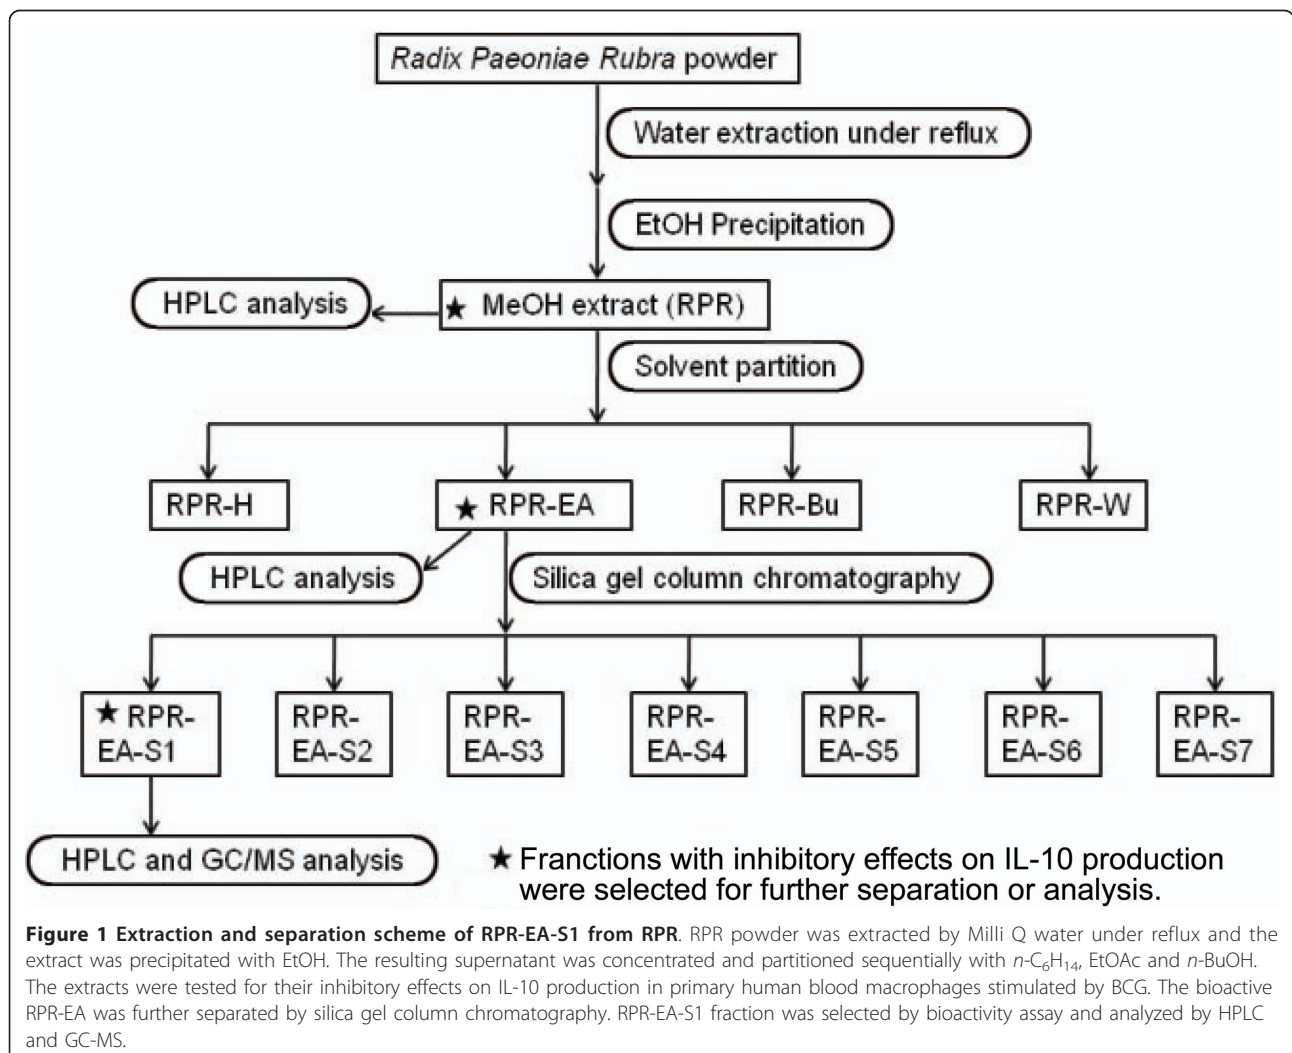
Radix Paeoniae Rubra powder

Water extraction under reflux

EtOH Precipitation

HPLC analysis

★ MeOH extract (RPR)

Solvent partition

RPR-H

★ RPR-EA

RPR-Bu

RPR-W

HPLC analysis

Silica gel column chromatography

★ RPR-EA-S1

RPR-EA-S2

RPR-EA-S3

RPR-EA-S4

RPR-EA-S5

RPR-EA-S6

RPR-EA-S7

HPLC and GC/MS analysis

★ Franctions with inhibitory effects on IL-10 production were selected for further separation or analysis.

**Figure 1 Extraction and separation scheme of RPR-EA-S1 from RPR**. RPR powder was extracted by Milli Q water under reflux and the extract was precipitated with EtOH. The resulting supernatant was concentrated and partitioned sequentially with $n$-$C_6H_{14}$, EtOAc and $n$-BuOH. The extracts were tested for their inhibitory effects on IL-10 production in primary human blood macrophages stimulated by BCG. The bioactive RPR-EA was further separated by silica gel column chromatography. RPR-EA-S1 fraction was selected by bioactivity assay and analyzed by HPLC and GC-MS.